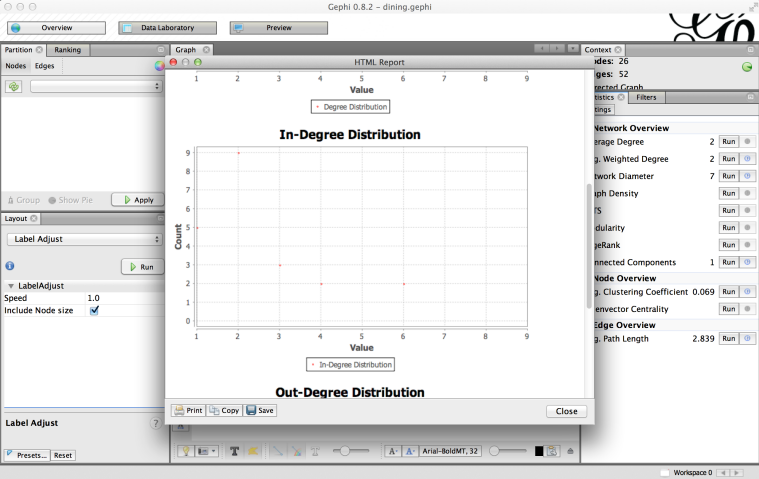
Gephi 0.8.2 - dining.gephi

Overview
Data Laboratory
Preview

Partition
Ranking
Nodes
Edges

Group
Show Pie
Apply

Layout
Label Adjust
Run
LabelAdjust
Speed 1.0
Include Node size

Label Adjust
Presets...
Reset

Graph

HTML Report

1 2 3 4 5 6 7 8 9
Value
Degree Distribution

In-Degree Distribution

Count
9
8
7
6
5
4
3
2
1
0
1 2 3 4 5 6 7 8 9
Value
In-Degree Distribution

Out-Degree Distribution

Print
Copy
Save
Close

Arial-BoldMT, 32

Context
odes: 26
dges: 52
rected Graph
atistics
Filters
ttings
Network Overview
erage Degree 2 Run
g. Weighted Degree 2 Run
etwork Diameter 7 Run
aph Density Run
TS Run
odularity Run
geRank Run
nnected Components 1 Run
Node Overview
g. Clustering Coefficient 0.069 Run
envector Centrality Run
Edge Overview
g. Path Length 2.839 Run

Workspace 0